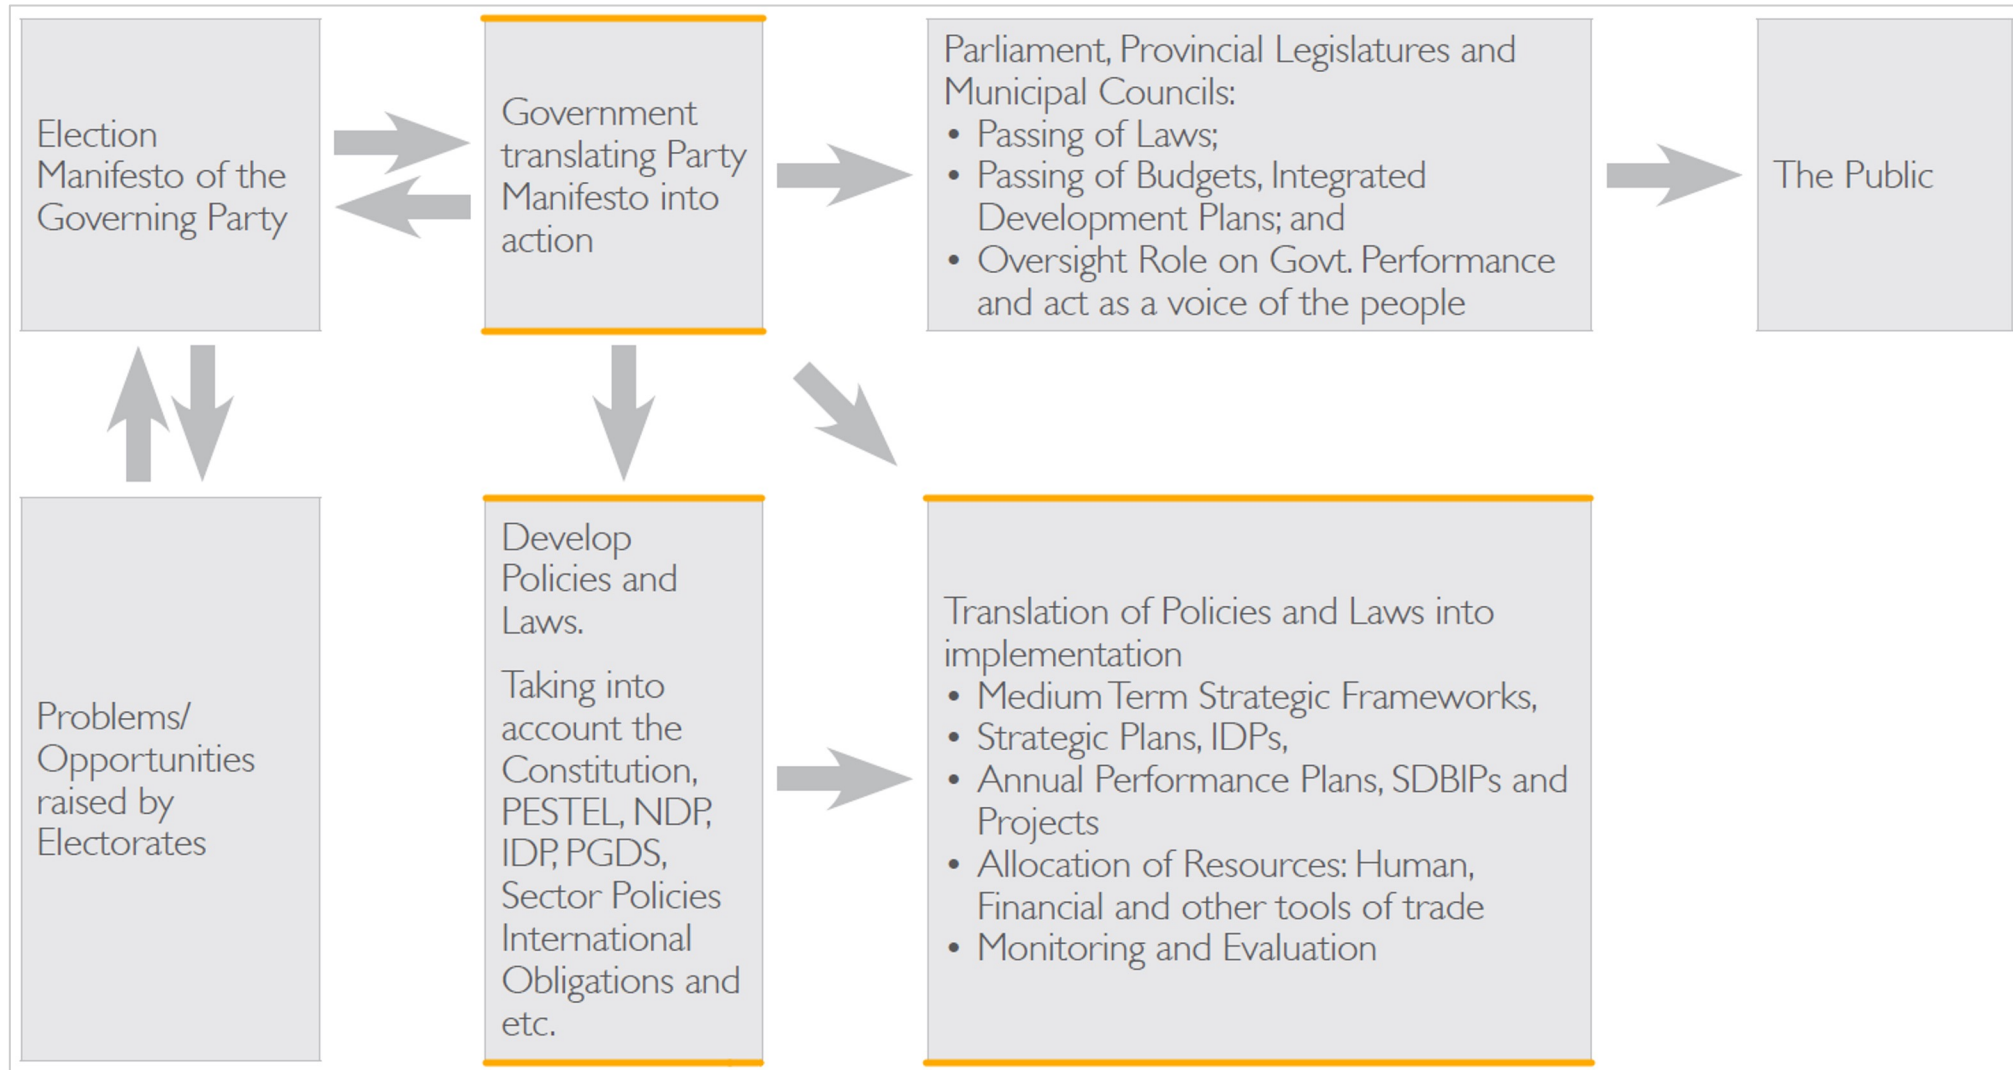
Election Manifesto of the Governing Party

Government translating Party Manifesto into action

Parliament, Provincial Legislatures and Municipal Councils:
• Passing of Laws;
• Passing of Budgets, Integrated Development Plans; and
• Oversight Role on Govt. Performance and act as a voice of the people

The Public

Problems/ Opportunities raised by Electorates

Develop Policies and Laws.

Taking into account the Constitution, PESTEL, NDP, IDP, PGDS, Sector Policies International Obligations and etc.

Translation of Policies and Laws into implementation
• Medium Term Strategic Frameworks,
• Strategic Plans, IDPs,
• Annual Performance Plans, SDBIPs and Projects
• Allocation of Resources: Human, Financial and other tools of trade
• Monitoring and Evaluation